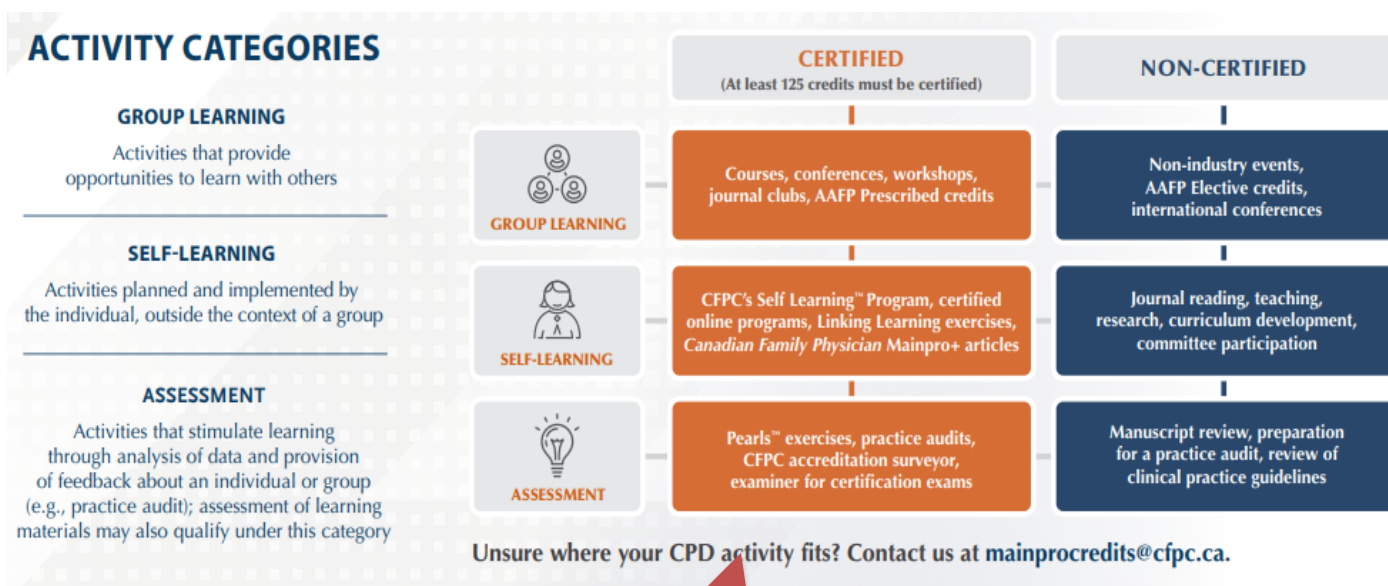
ACTIVITY CATEGORIES

GROUP LEARNING

Activities that provide opportunities to learn with others

SELF-LEARNING

Activities planned and implemented by the individual, outside the context of a group

ASSESSMENT

Activities that stimulate learning through analysis of data and provision of feedback about an individual or group (e.g., practice audit); assessment of learning materials may also qualify under this category

| | CERTIFIED (At least 125 credits must be certified) | NON-CERTIFIED |
|---|---|---|
| GROUP LEARNING | Courses, conferences, workshops, journal clubs, AAFP Prescribed credits | Non-industry events, AAFP Elective credits, international conferences |
| SELF-LEARNING | CFPC's Self Learning™ Program, certified online programs, Linking Learning exercises, Canadian Family Physician Mainpro+ articles | Journal reading, teaching, research, curriculum development, committee participation |
| ASSESSMENT | Pearls™ exercises, practice audits, CFPC accreditation surveyor, examiner for certification exams | Manuscript review, preparation for a practice audit, review of clinical practice guidelines |

Unsure where your CPD activity fits? Contact us at mainprocredits@cfpc.ca.